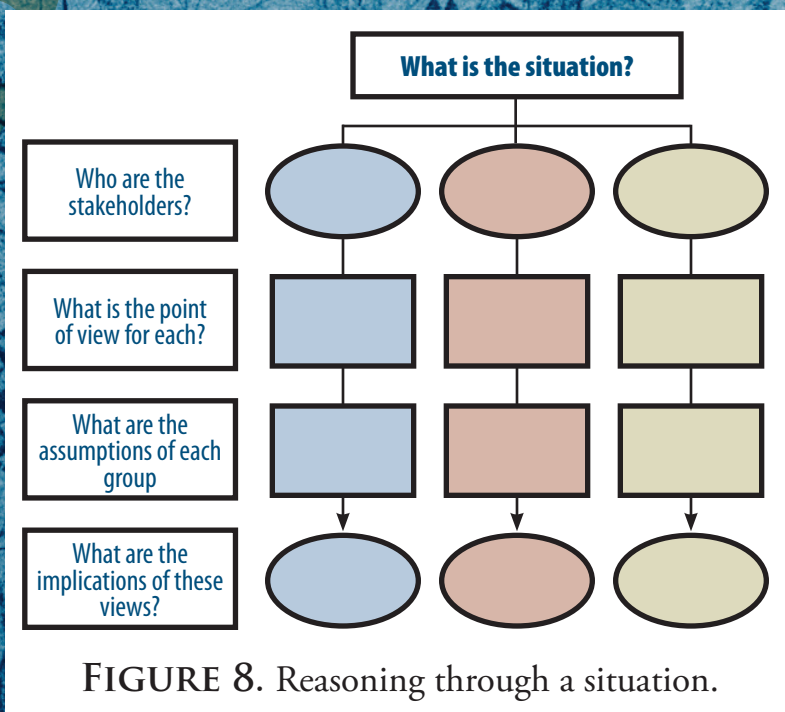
What is the situation?

Who are the stakeholders?

What is the point of view for each?

What are the assumptions of each group

What are the implications of these views?

FIGURE 8. Reasoning through a situation.